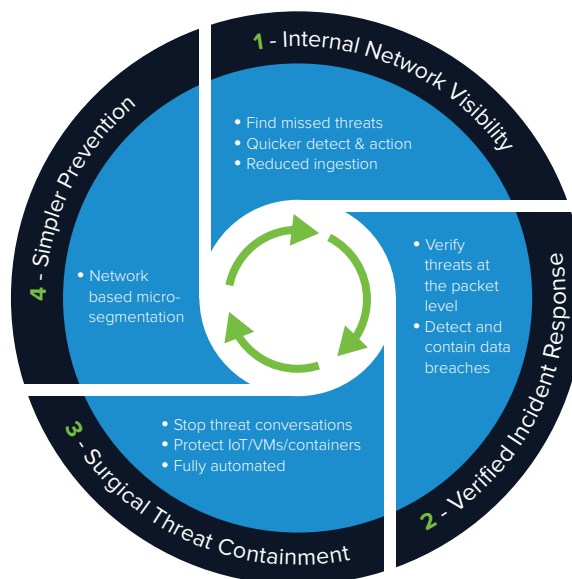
1 - Internal Network Visibility

• Find missed threats
• Quicker detect & action
• Reduced ingestion

2 - Verified Incident Response

• Verify threats at the packet level
• Detect and contain data breaches

3 - Surgical Threat Containment

• Stop threat conversations
• Protect IoT/VMs/containers
• Fully automated

4 - Simpler Prevention

• Network based micro-segmentation